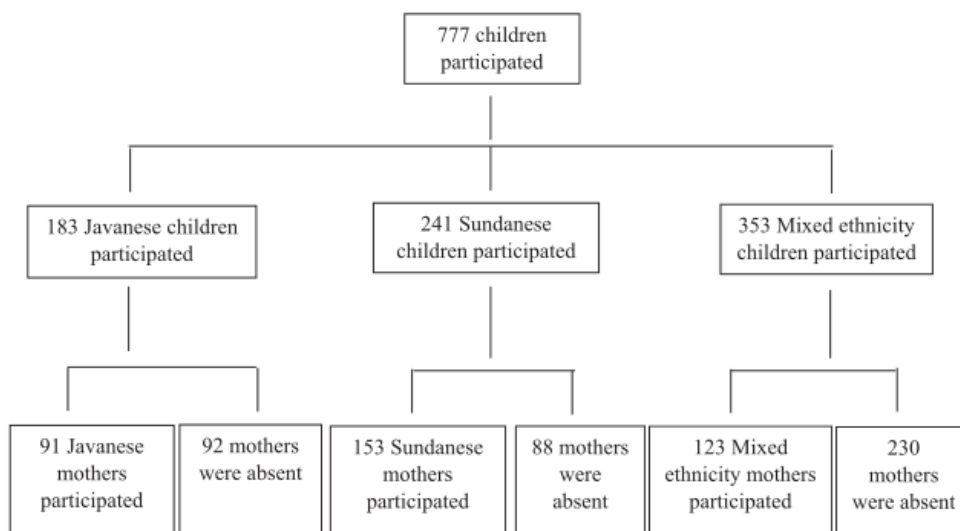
777 children participated

183 Javanese children participated

241 Sundanese children participated

353 Mixed ethnicity children participated

91 Javanese mothers participated

92 mothers were absent

153 Sundanese mothers participated

88 mothers were absent

123 Mixed ethnicity mothers participated

230 mothers were absent